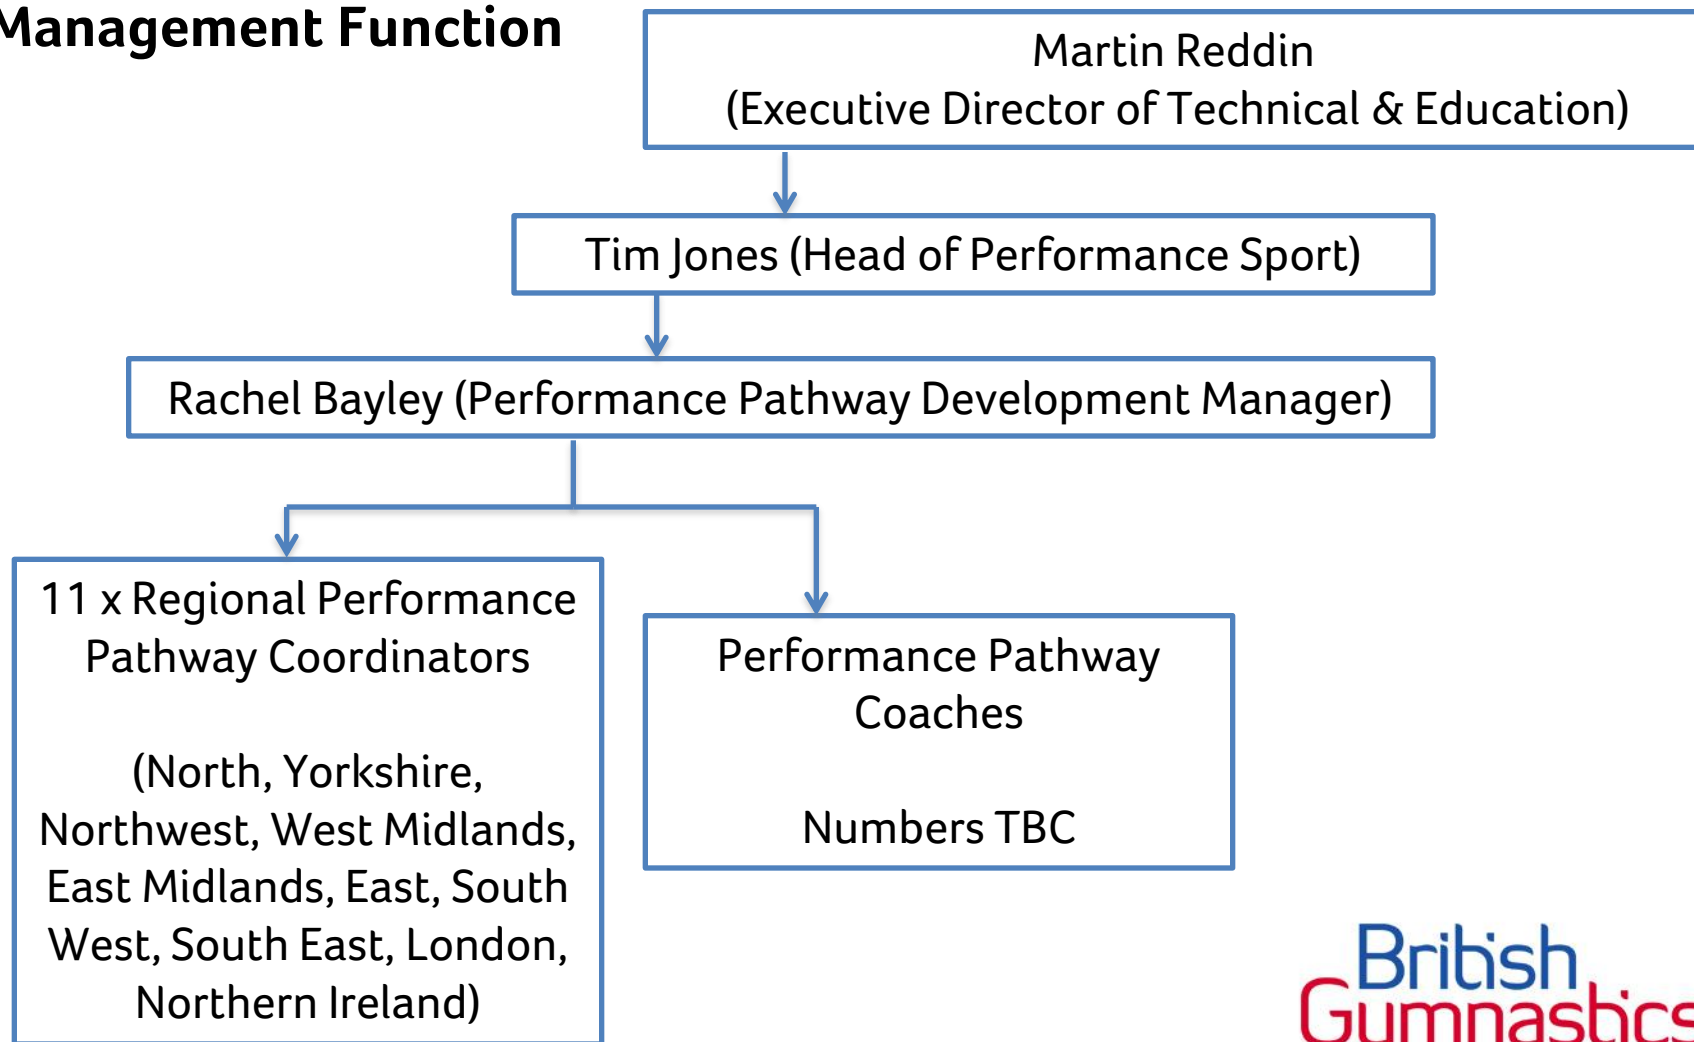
Management Function

Martin Reddin
(Executive Director of Technical & Education)

Tim Jones (Head of Performance Sport)

Rachel Bayley (Performance Pathway Development Manager)

11 x Regional Performance Pathway Coordinators

(North, Yorkshire, Northwest, West Midlands, East Midlands, East, South West, South East, London, Northern Ireland)

Performance Pathway Coaches

Numbers TBC

British Gymnastics